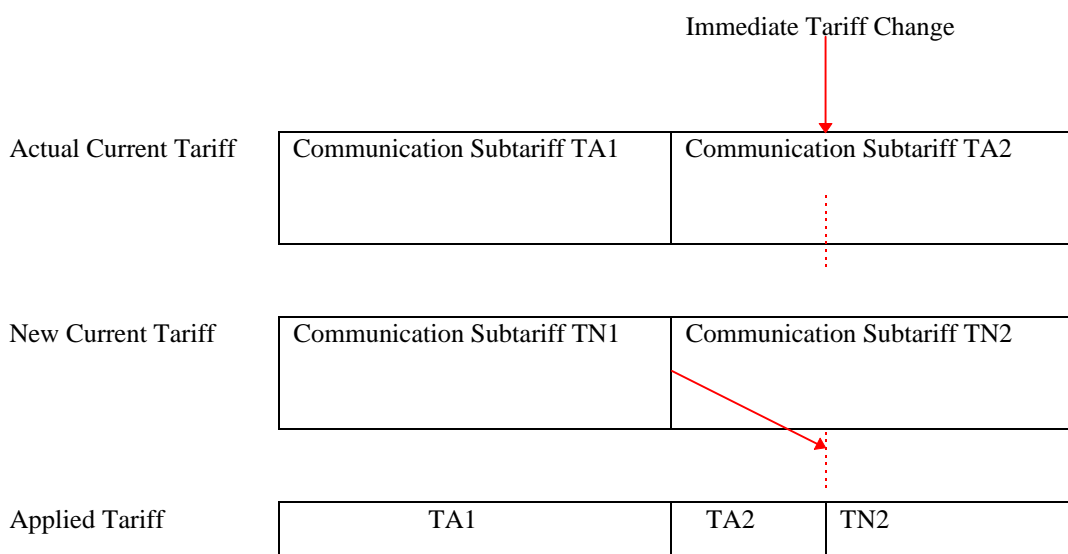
Immediate Tariff Change

Actual Current Tariff

Communication Subtariff TA1

Communication Subtariff TA2

New Current Tariff

Communication Subtariff TN1

Communication Subtariff TN2

Applied Tariff

TA1

TA2

TN2